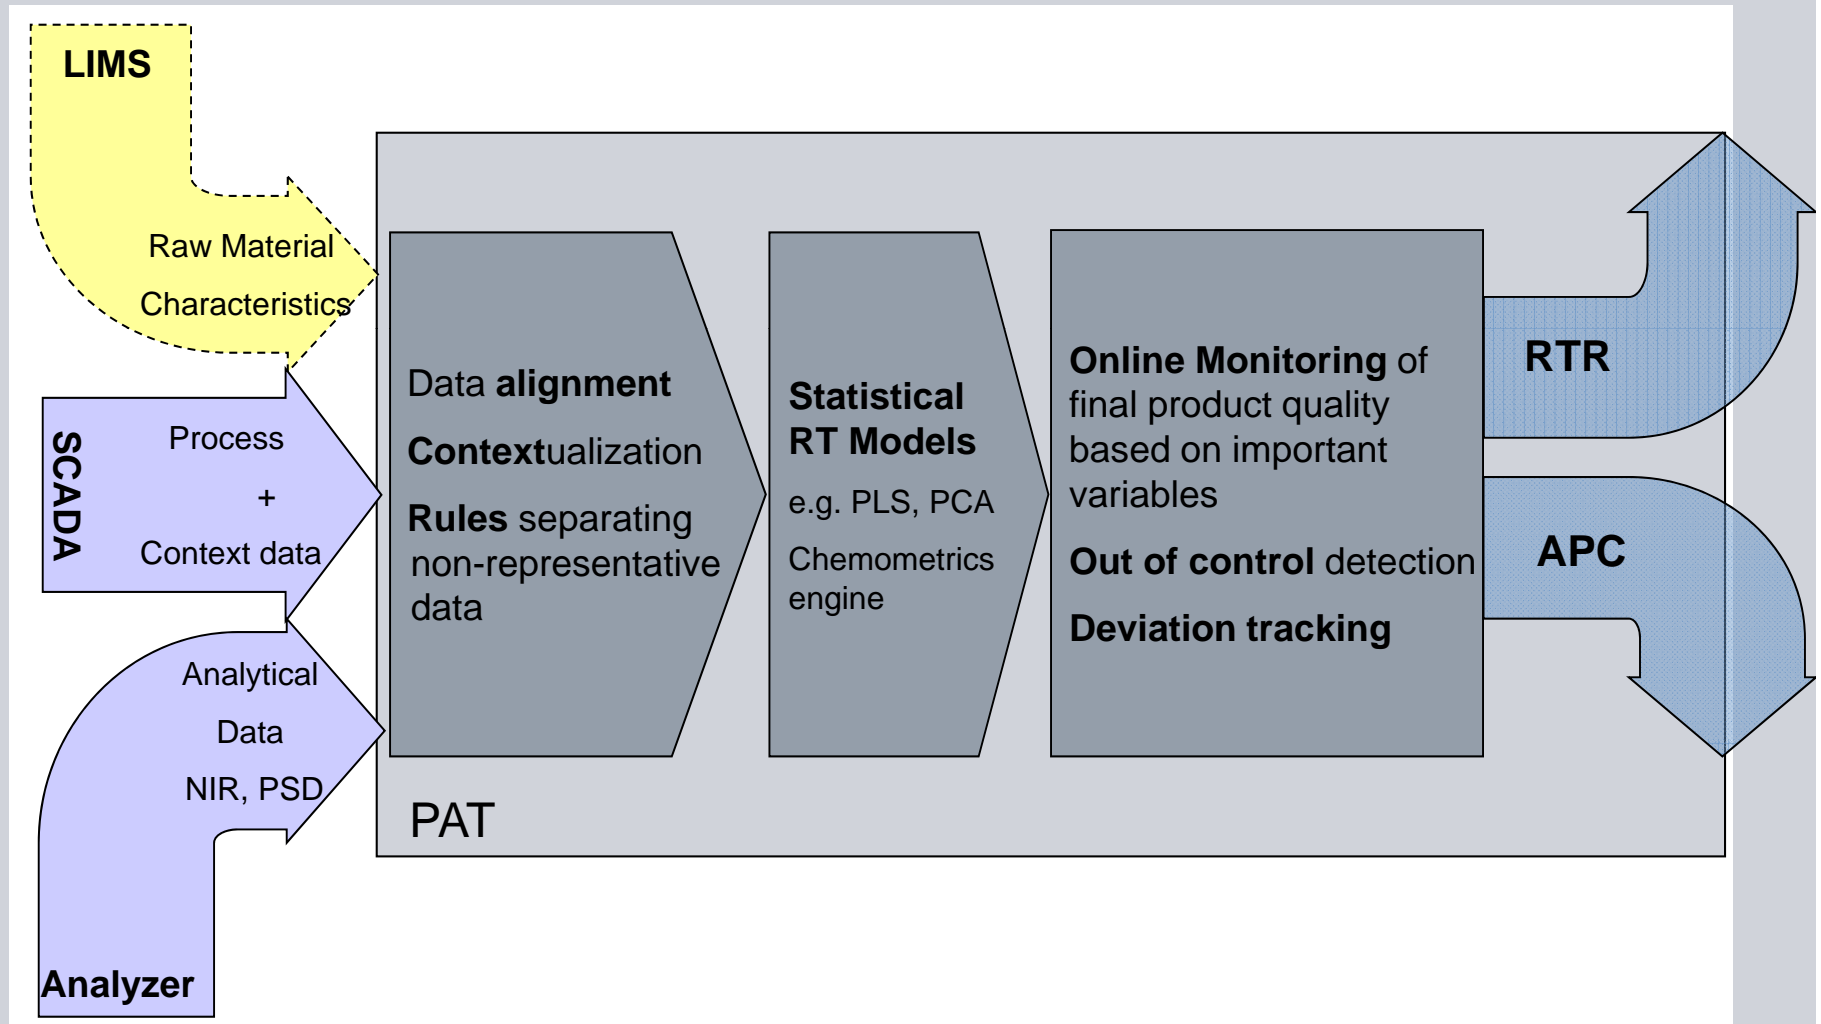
LIMS

Raw Material

Characteristics

SCADA

Process

+

Context data

Analytical

Data

NIR, PSD

Analyzer

Data alignment

Contextualization

Rules separating non-representative data

Statistical RT Models

e.g. PLS, PCA

Chemometrics engine

Online Monitoring of final product quality based on important variables

Out of control detection

Deviation tracking

RTR

APC

PAT